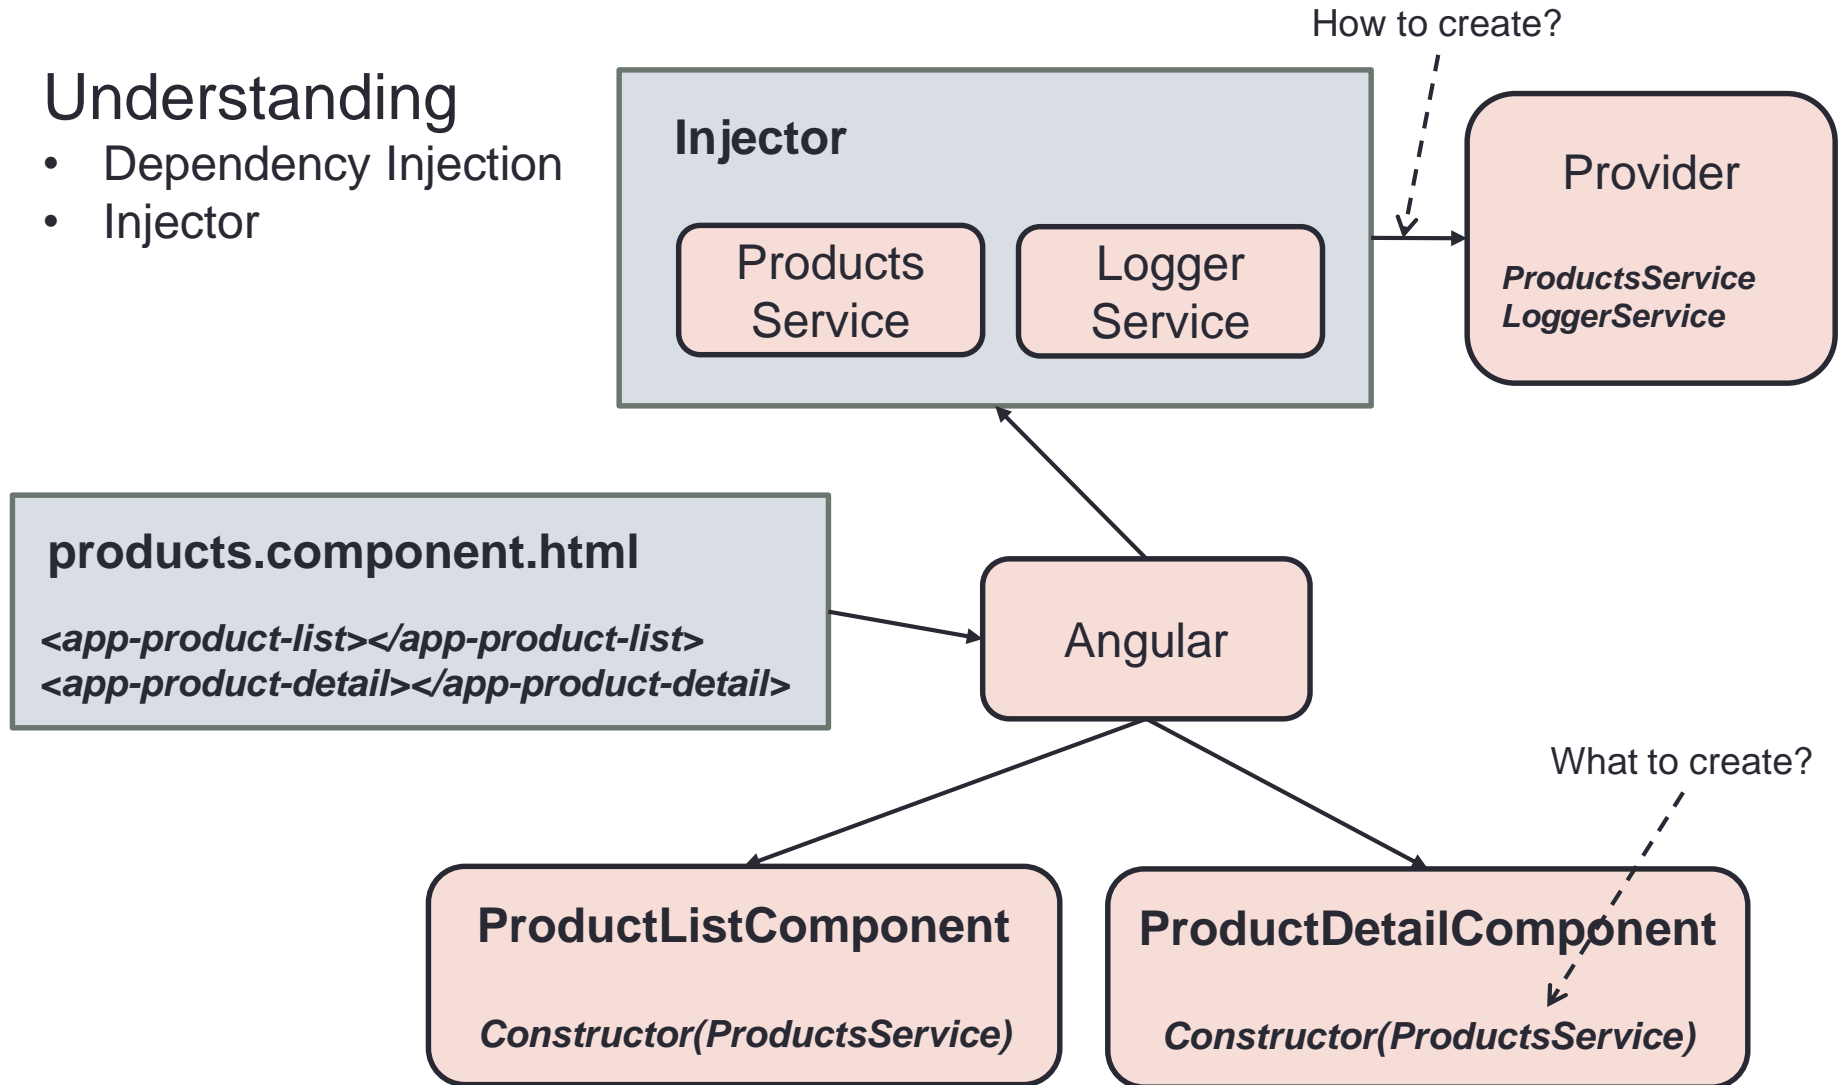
Understanding
- Dependency Injection
- Injector

Injector

Products Service

Logger Service

How to create?

Provider

ProductsService
LoggerService

products.component.html

<app-product-list></app-product-list>
<app-product-detail></app-product-detail>

Angular

What to create?

ProductListComponent

Constructor(ProductsService)

ProductDetailComponent

Constructor(ProductsService)